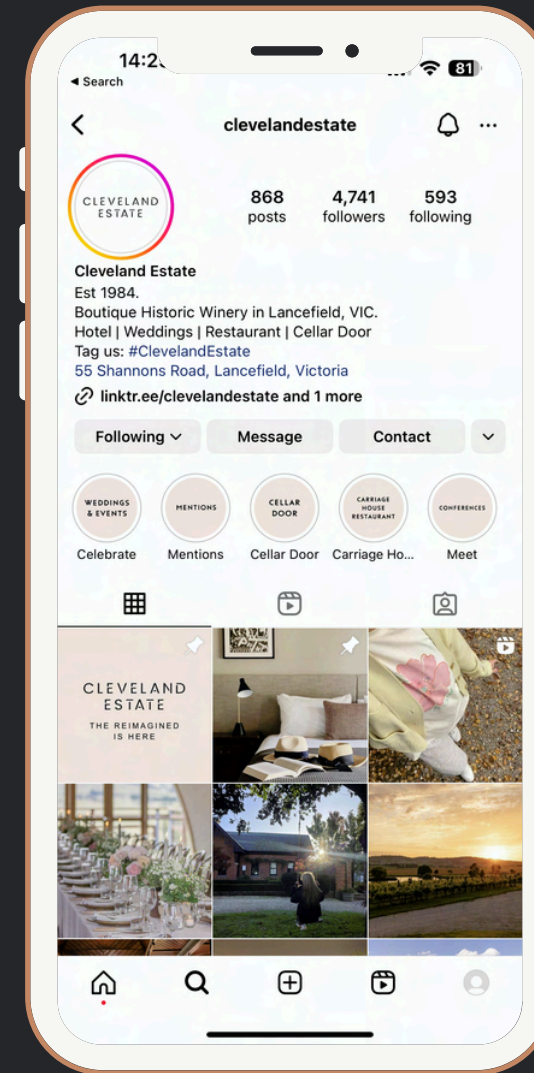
14:2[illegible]
◂ Search
81

clevelandestate

CLEVELAND ESTATE

868 posts
4,741 followers
593 following

Cleveland Estate
Est 1984.
Boutique Historic Winery in Lancefield, VIC.
Hotel | Weddings | Restaurant | Cellar Door
Tag us: #ClevelandEstate
55 Shannons Road, Lancefield, Victoria
linktr.ee/clevelandestate and 1 more

Following
Message
Contact

WEDDINGS & EVENTS
Celebrate
MENTIONS
Mentions
CELLAR DOOR
Cellar Door
CARRIAGE HOUSE RESTAURANT
Carriage Ho...
CONFERENCES
Meet

CLEVELAND ESTATE
THE REIMAGINED IS HERE